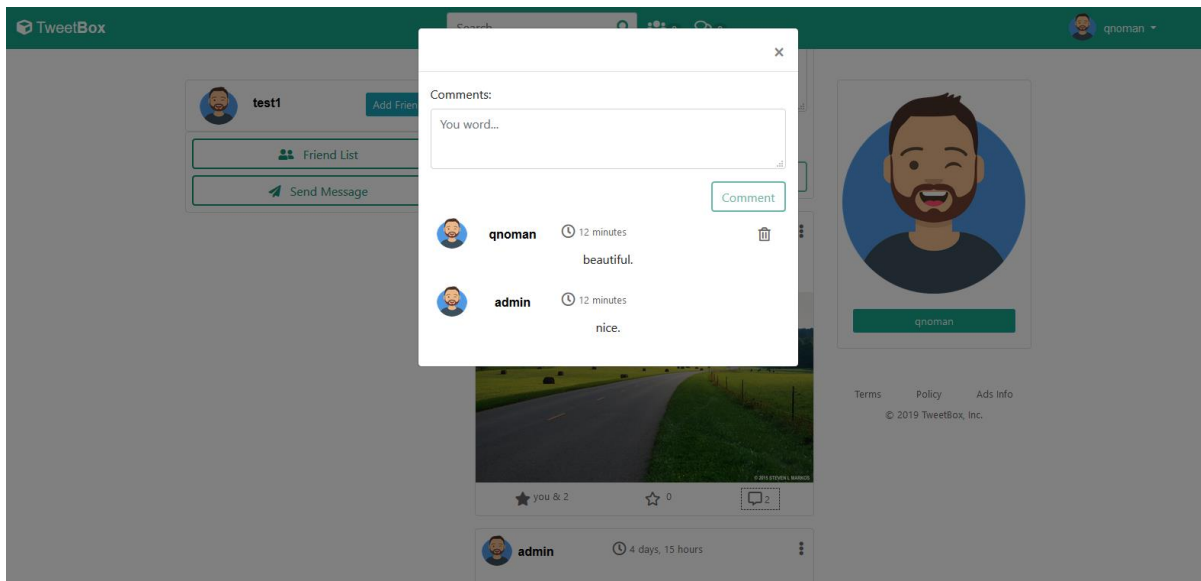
TweetBox

Search

qnoman

test1

Add Frien

Friend List

Send Message

×

Comments:

You word...

Comment

qnoman

12 minutes

beautiful.

admin

12 minutes

nice.

qnoman

Terms Policy Ads Info

© 2019 TweetBox, Inc.

© 2015 STEVEN L MARKOS

you & 2

0

2

admin

4 days, 15 hours